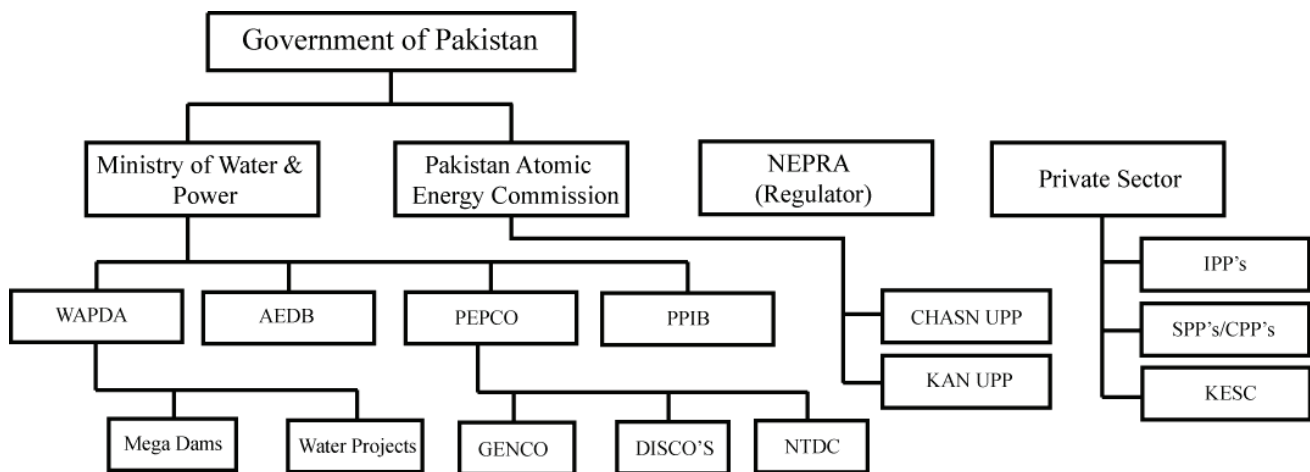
Government of Pakistan

Ministry of Water & Power

Pakistan Atomic Energy Commission

NEPRA (Regulator)

Private Sector

WAPDA

AEDB

PEPCO

PPIB

CHASN UPP

KAN UPP

IPP's

SPP's/CPP's

KESC

Mega Dams

Water Projects

GENCO

DISCO'S

NTDC